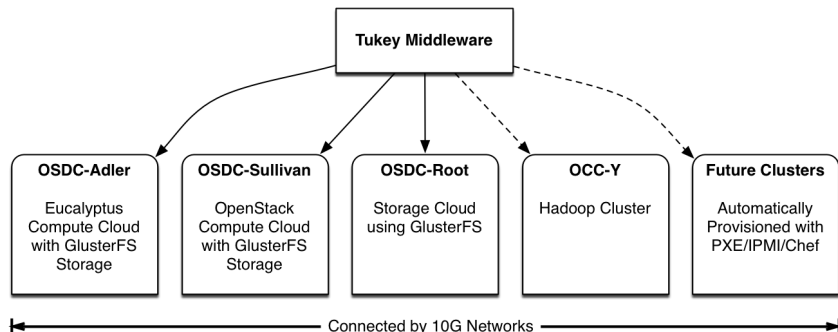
Tukey Middleware

OSDC-Adler

Eucalyptus Compute Cloud with GlusterFS Storage

OSDC-Sullivan

OpenStack Compute Cloud with GlusterFS Storage

OSDC-Root

Storage Cloud using GlusterFS

OCC-Y

Hadoop Cluster

Future Clusters

Automatically Provisioned with PXE/IPMI/Chef

Connected by 10G Networks